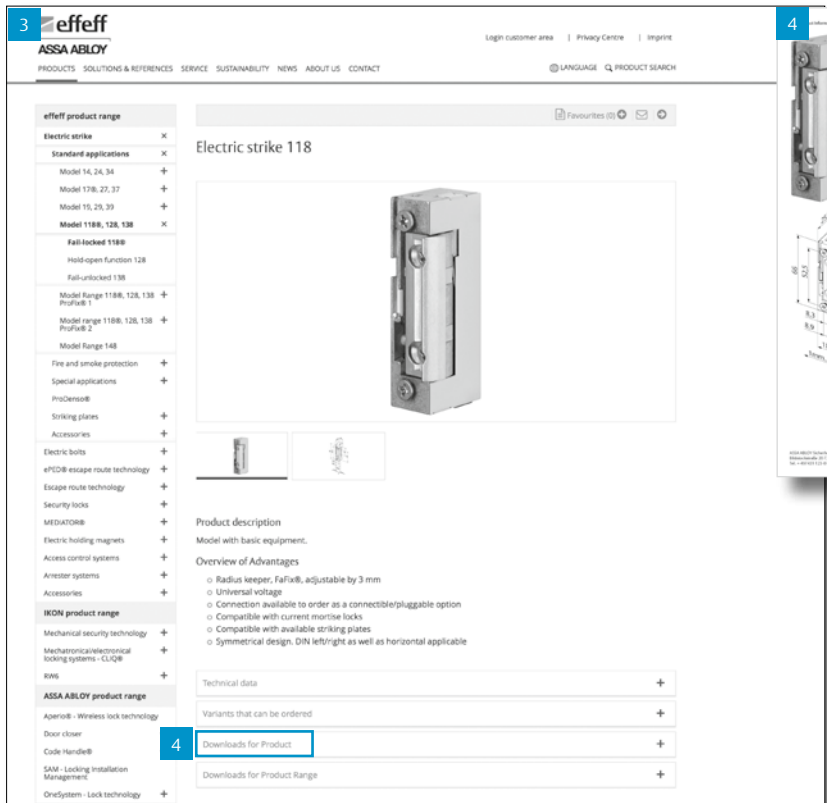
3

effeff
ASSA ABLOY

Login customer area | Privacy Centre | Imprint

PRODUCTS SOLUTIONS & REFERENCES SERVICE SUSTAINABILITY NEWS ABOUT US CONTACT

LANGUAGE PRODUCT SEARCH

effeff product range
Electric strike ×
Standard applications ×
Model 14, 24, 34 +
Model 17®, 27, 37 +
Model 19, 29, 39 +
Model 118®, 128, 138 ×
Fail-locked 118®
Hold-open function 128
Fail-unlocked 138
Model Range 118®, 128, 138 ProFix® 1 +
Model range 118®, 128, 138 ProFix® 2 +
Model Range 148
Fire and smoke protection +
Special applications +
ProDenso®
Striking plates +
Accessories +
Electric bolts +
ePED® escape route technology +
Escape route technology +
Security locks +
MEDIATOR® +
Electric holding magnets +
Access control systems +
Arrester systems +
Accessories +
IKON product range
Mechanical security technology +
Mechatronical/electronical locking systems - CLIQ® +
RW6 +
ASSA ABLOY product range
Aperio® - Wireless lock technology
Door closer
Code Handle®
SAM - Locking Installation Management
OneSystem - Lock technology +

Favourites (0)

Electric strike 118

Product description
Model with basic equipment.

Overview of Advantages
○ Radius keeper, FaFix®, adjustable by 3 mm
○ Universal voltage
○ Connection available to order as a connectible/pluggable option
○ Compatible with current mortise locks
○ Compatible with available striking plates
○ Symmetrical design. DIN left/right as well as horizontal applicable

Technical data +
Variants that can be ordered +
4
Downloads for Product +
Downloads for Product Range +

4